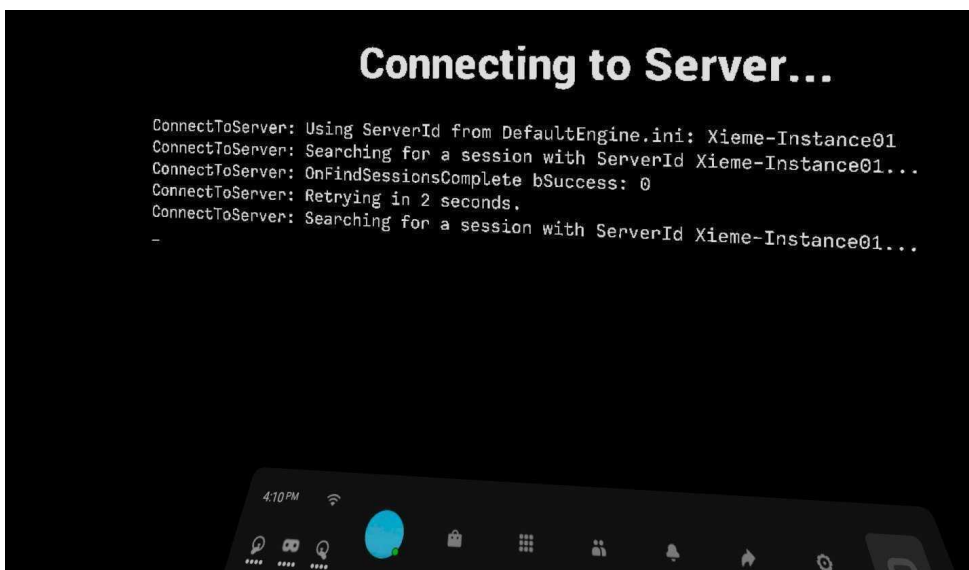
Connecting to Server...

ConnectToServer: Using ServerId from DefaultEngine.ini: Xieme-Instance01
ConnectToServer: Searching for a session with ServerId Xieme-Instance01...
ConnectToServer: OnFindSessionsComplete bSuccess: 0
ConnectToServer: Retrying in 2 seconds.
ConnectToServer: Searching for a session with ServerId Xieme-Instance01...
_

4:10 PM